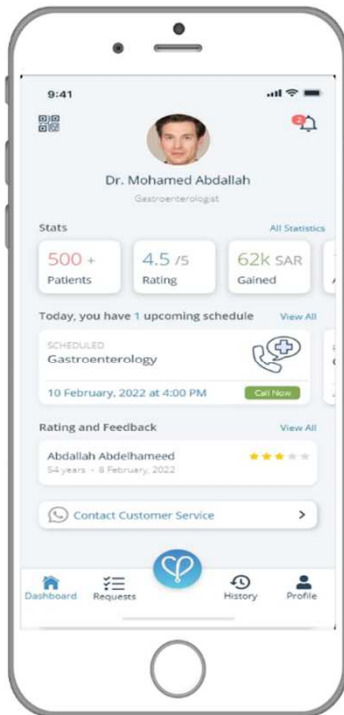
9:41

2

Dr. Mohamed Abdallah
Gastroenterologist

Stats
All Statistics

500 +
Patients

4.5 /5
Rating

62k SAR
Gained

Today, you have 1 upcoming schedule
View All

SCHEDULED
Gastroenterology

10 February, 2022 at 4:00 PM
Call Now

Rating and Feedback
View All

Abdallah Abdelhameed
54 years • 8 February, 2022

Contact Customer Service
>

Dashboard
Requests
History
Profile